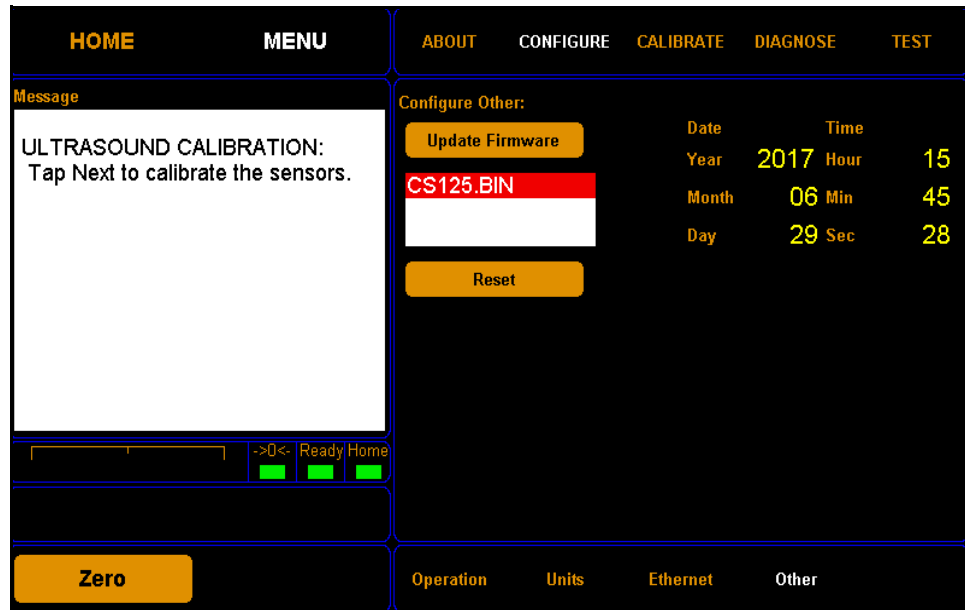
HOME MENU

ABOUT CONFIGURE CALIBRATE DIAGNOSE TEST

Message

ULTRASOUND CALIBRATION:
Tap Next to calibrate the sensors.

->0<- Ready Home

Configure Other:

Update Firmware

CS125.BIN

Reset

| Date | | Time | |
|---|---|---|---|
| Year | 2017 | Hour | 15 |
| Month | 06 | Min | 45 |
| Day | 29 | Sec | 28 |

Zero

Operation Units Ethernet Other